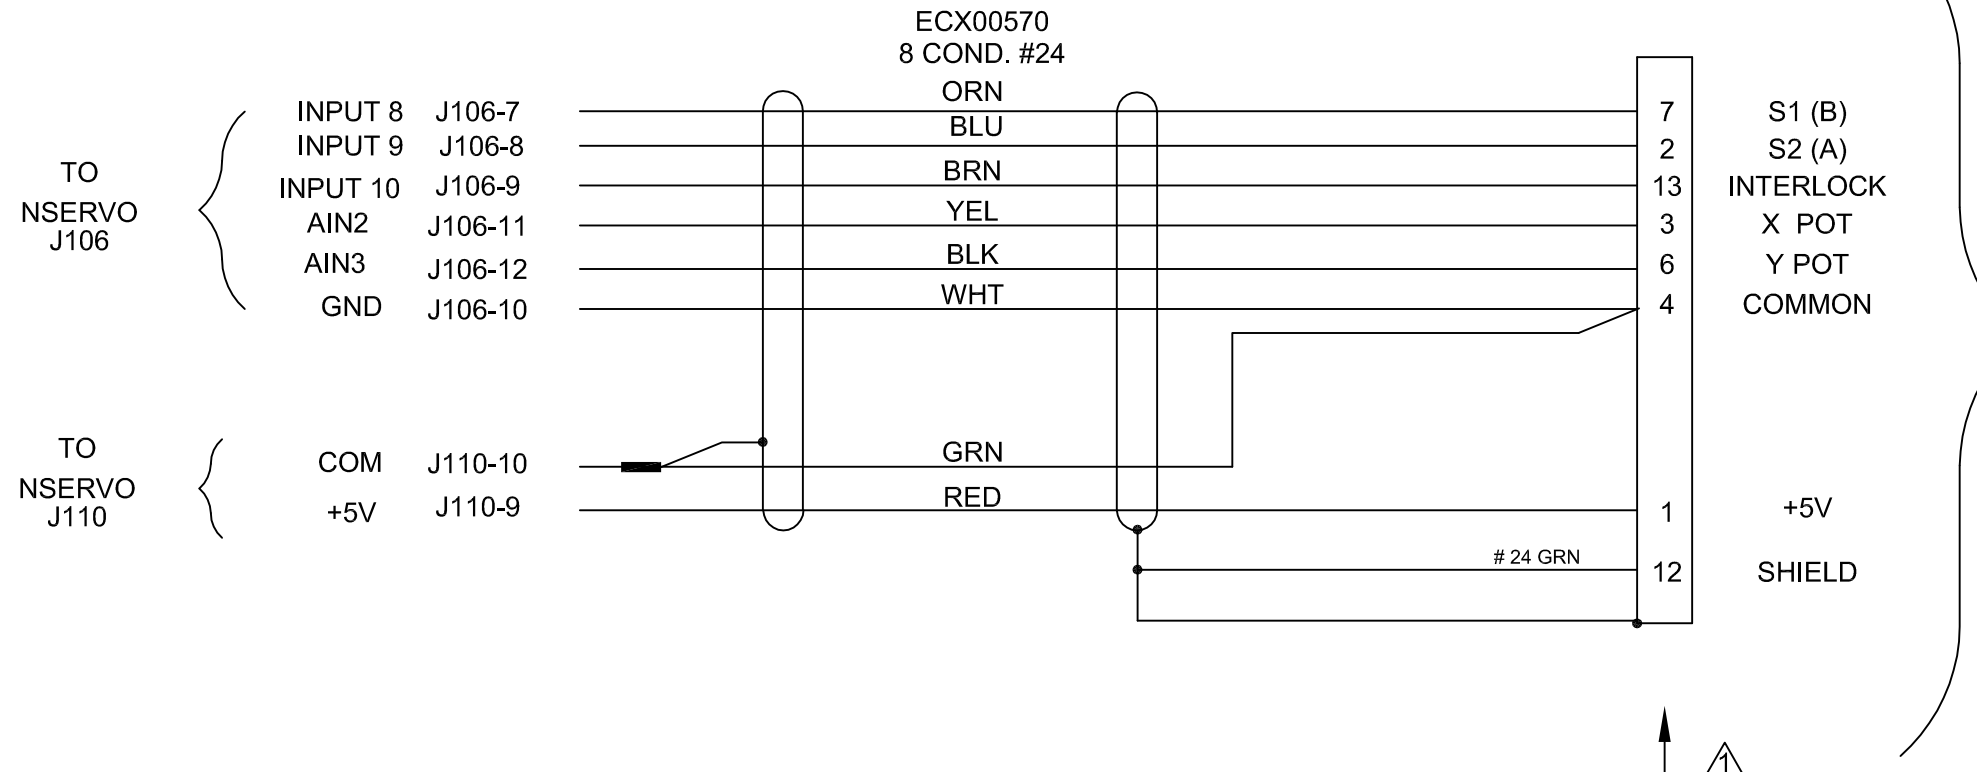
ECX00570
8 COND. #24

TO
NSERVO
J106

INPUT 8 J106-7
INPUT 9 J106-8
INPUT 10 J106-9
AIN2 J106-11
AIN3 J106-12
GND J106-10

ORN
BLU
BRN
YEL
BLK
WHT

7 S1 (B)
2 S2 (A)
13 INTERLOCK
3 X POT
6 Y POT
4 COMMON

TO
NSERVO
J110

COM J110-10
+5V J110-9

GRN
RED

1 +5V
# 24 GRN
12 SHIELD

1